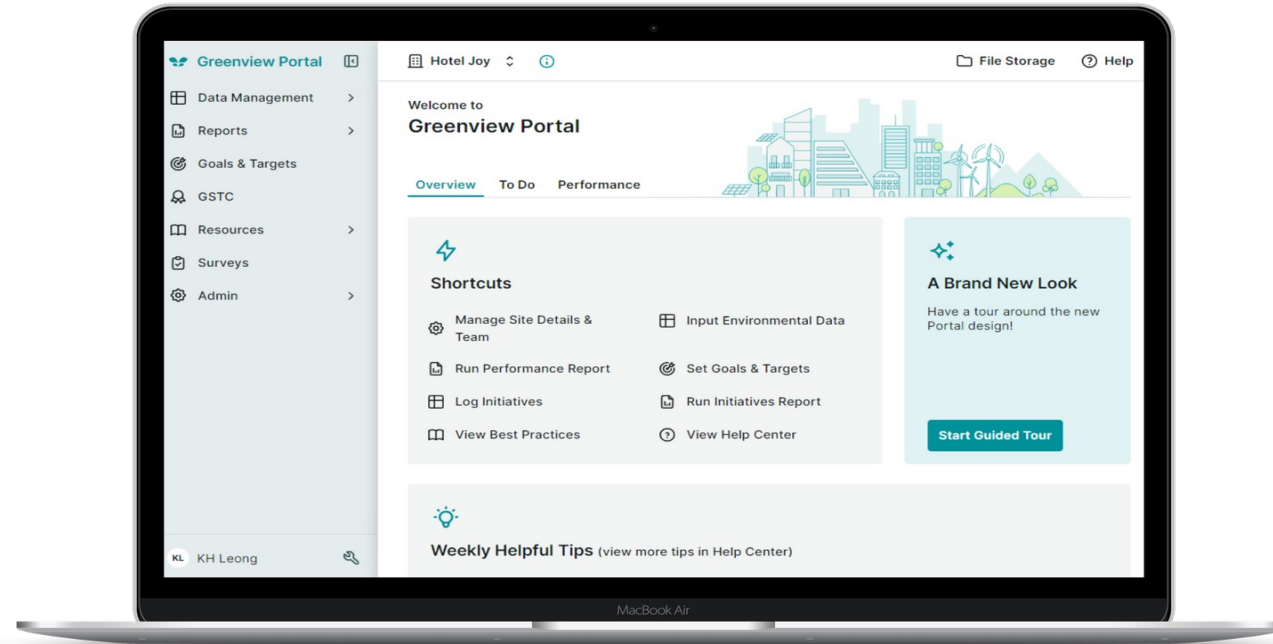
Greenview Portal

Data Management

Reports

Goals & Targets

GSTC

Resources

Surveys

Admin

KL KH Leong

Hotel Joy

File Storage

Help

Welcome to

Greenview Portal

Overview To Do Performance

Shortcuts

Manage Site Details & Team

Input Environmental Data

Run Performance Report

Set Goals & Targets

Log Initiatives

Run Initiatives Report

View Best Practices

View Help Center

A Brand New Look

Have a tour around the new Portal design!

Start Guided Tour

Weekly Helpful Tips (view more tips in Help Center)

MacBook Air